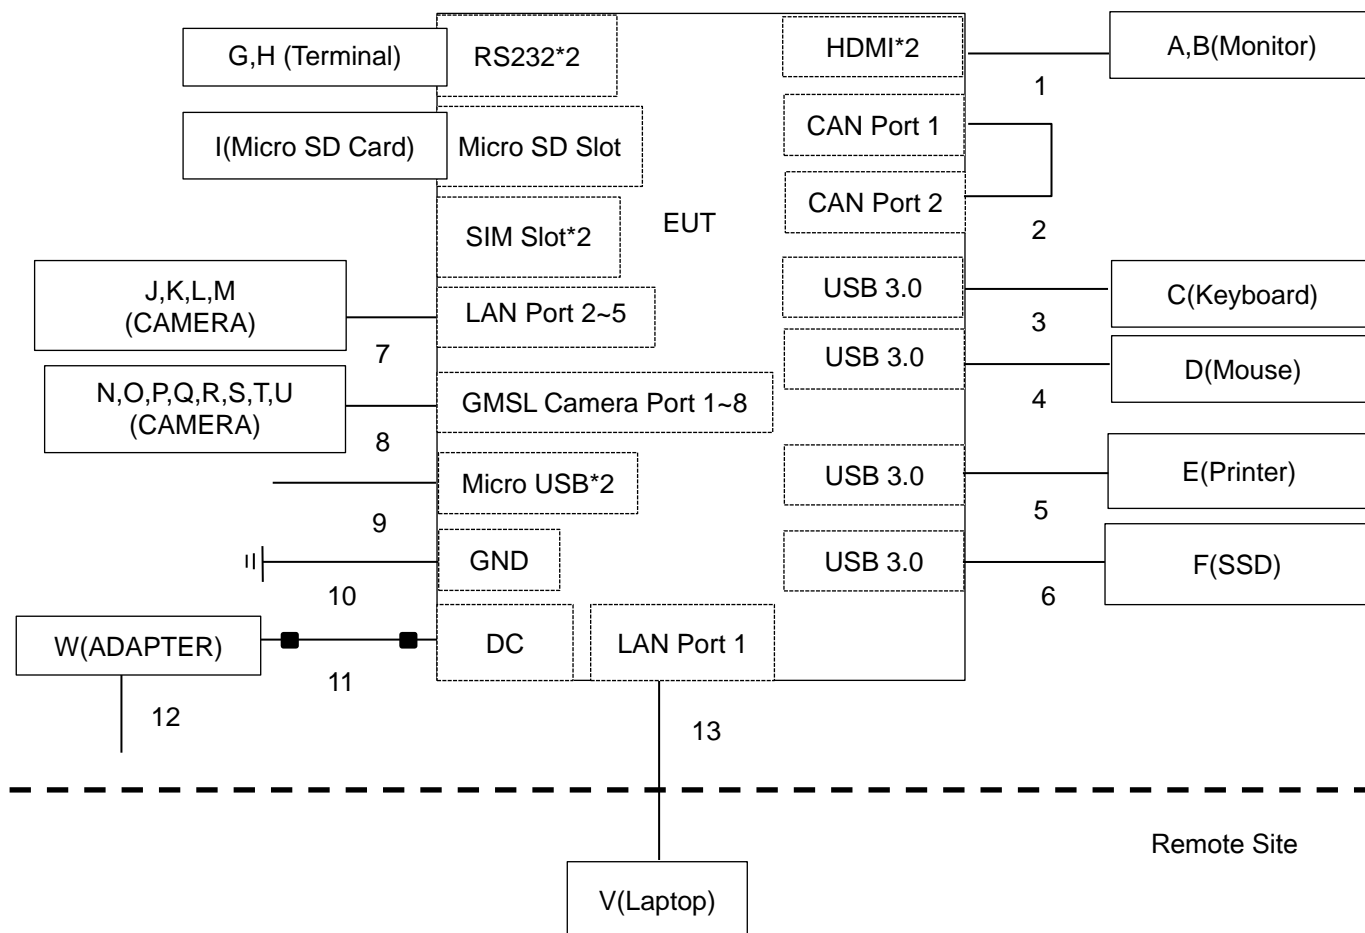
G,H (Terminal)

RS232*2

HDMI*2

A,B(Monitor)

1

I(Micro SD Card)

Micro SD Slot

CAN Port 1

CAN Port 2

SIM Slot*2

EUT

2

J,K,L,M (CAMERA)

LAN Port 2~5

USB 3.0

C(Keyboard)

3

7

USB 3.0

D(Mouse)

N,O,P,Q,R,S,T,U (CAMERA)

GMSL Camera Port 1~8

4

8

Micro USB*2

USB 3.0

E(Printer)

9

5

GND

USB 3.0

F(SSD)

10

6

W(ADAPTER)

DC

LAN Port 1

11

12

13

Remote Site

V(Laptop)